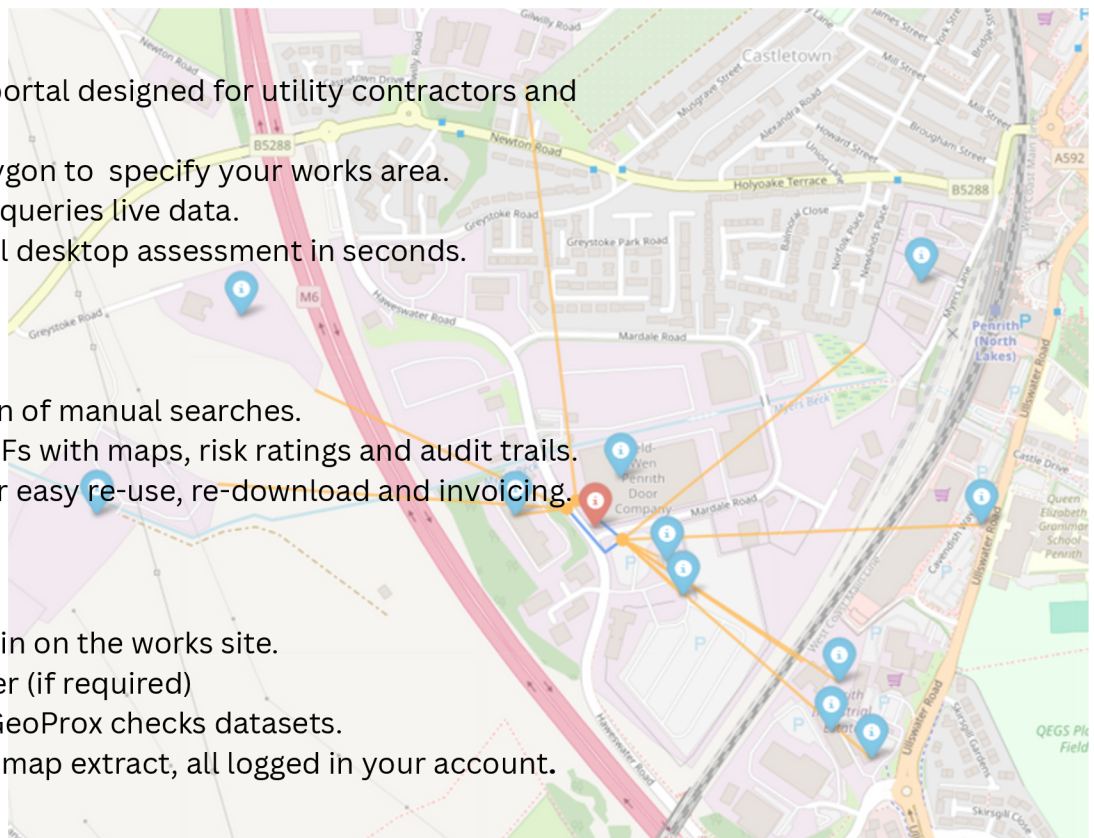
portal designed for utility contractors and

ygon to specify your works area.
queries live data.
l desktop assessment in seconds.

n of manual searches.
Fs with maps, risk ratings and audit trails.
r easy re-use, re-download and invoicing.

in on the works site.
er (if required)
GeoProx checks datasets.
map extract, all logged in your account.

Gilwilly Road
Castletown
James Street
York Street
Bridge Street
Mill Street
Musgrave Street
Alexandra Road
Howard Street
Union Lane
Brougham Street
Newton Road
Castletown Drive
B5288
Newton Road
Holyoake Terrace
B5288
A592
Greystoke Road
Balmoral Close
Norfolk Place
Newlands Place
Greystoke Park Road
Myers Lane
M6
Greystoke Road
Haweswater Road
Mardale Road
Penrith (North Lakes)
Ullswater Road
Myers Beck
Castle Drive
Jeld-Wen Penrith Door Company
Mardale Road
Queen Elizabeth Grammar School Penrith
West Coast Main Line
Cavendish
Ullswater Road
P
P
P
P
Haweswater Road
Ullswater Road
Skirsgill Gardens
QEGS Pl Field
Skirsgill